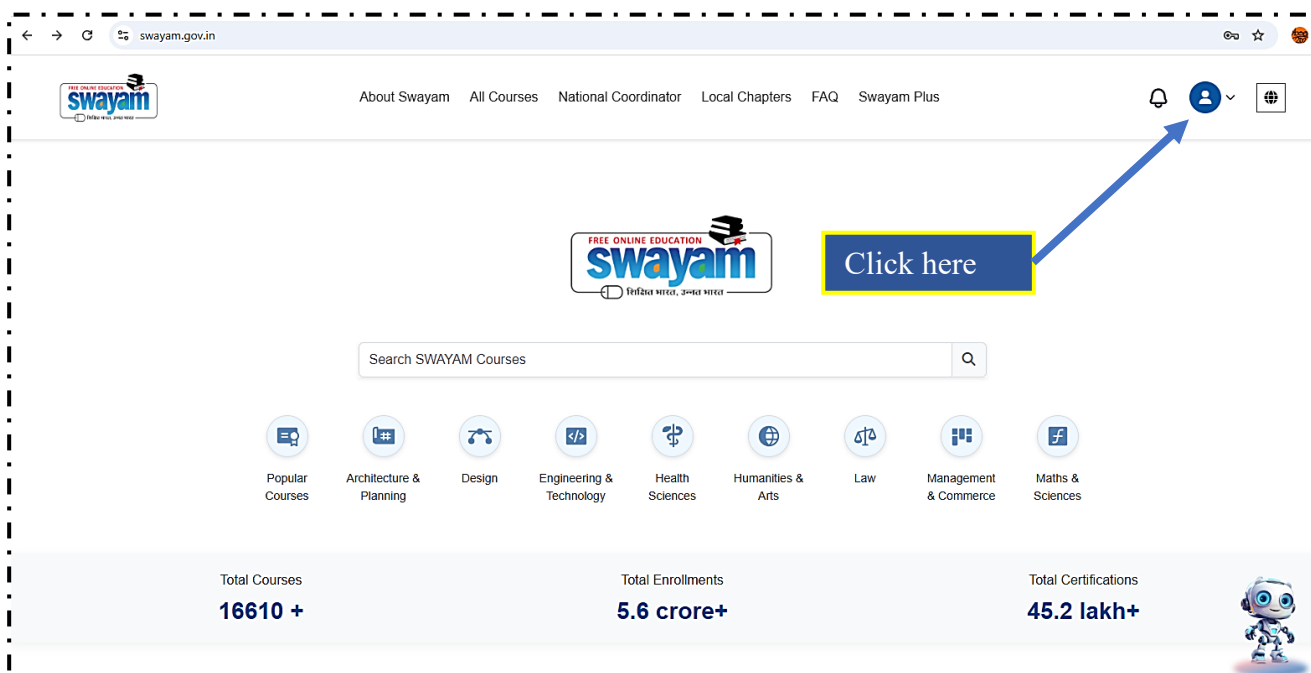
swayam.gov.in

FREE ONLINE EDUCATION swayam शिक्षित भारत, उन्नत भारत

About Swayam All Courses National Coordinator Local Chapters FAQ Swayam Plus

FREE ONLINE EDUCATION swayam शिक्षित भारत, उन्नत भारत

Click here

Search SWAYAM Courses

Popular Courses
Architecture & Planning
Design
Engineering & Technology
Health Sciences
Humanities & Arts
Law
Management & Commerce
Maths & Sciences

| Total Courses | Total Enrollments | Total Certifications |
|---|---|---|
| 16610 + | 5.6 crore+ | 45.2 lakh+ |